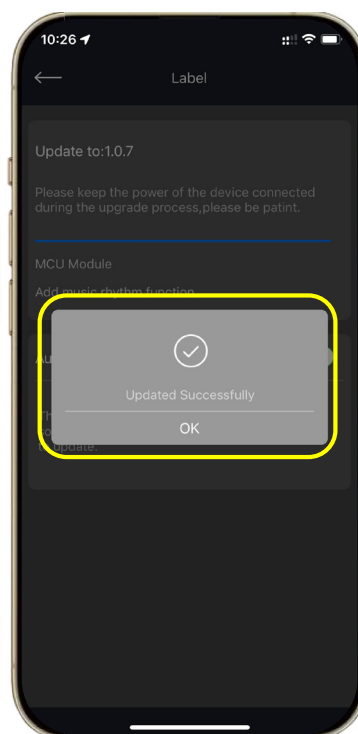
10:26

Label

Update to:1.0.7

Please keep the power of the device connected during the upgrade process,please be patint.

MCU Module

Add music rhythm function

Au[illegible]

Th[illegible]
co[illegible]
to update.

Updated Successfully

OK